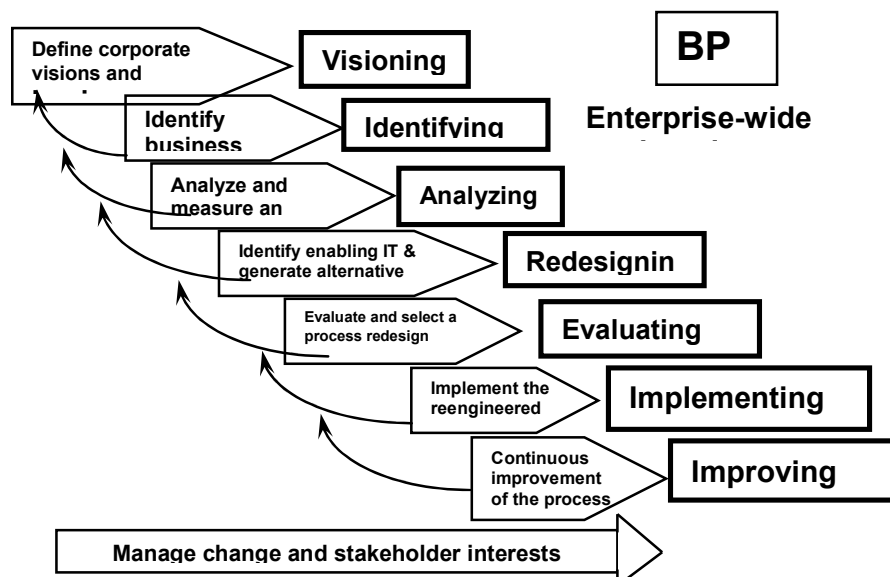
Define corporate visions and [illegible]

Visioning

BP

Identify business

Identifying

Enterprise-wide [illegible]

Analyze and measure an

Analyzing

Identify enabling IT & generate alternative

Redesignin

Evaluate and select a process redesign

Evaluating

Implement the reengineered

Implementing

Continuous improvement of the process

Improving

Manage change and stakeholder interests